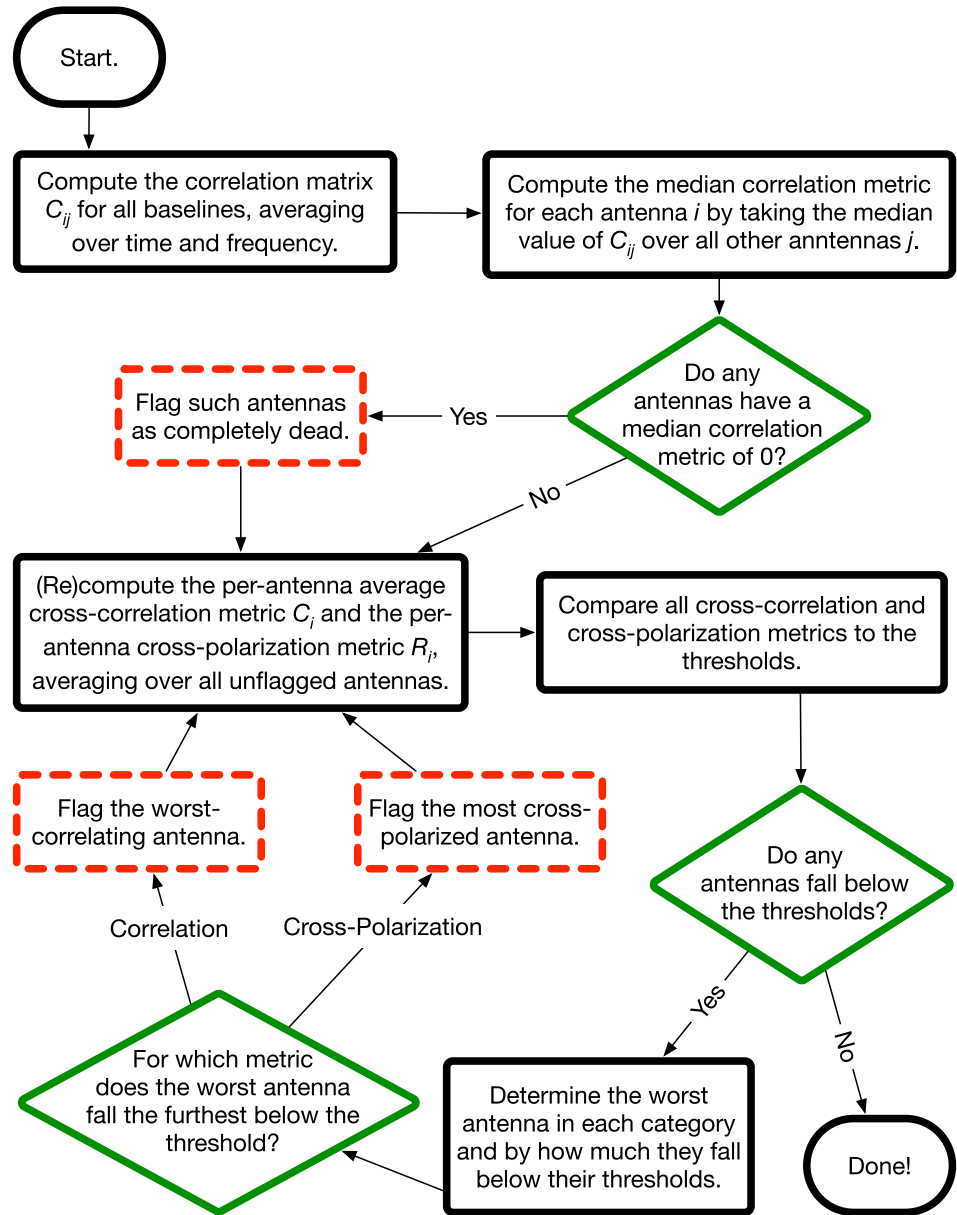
Start.

Compute the correlation matrix $C_{ij}$ for all baselines, averaging over time and frequency.

Compute the median correlation metric for each antenna $i$ by taking the median value of $C_{ij}$ over all other anntennas $j$.

Do any antennas have a median correlation metric of 0?

Yes

Flag such antennas as completely dead.

No

(Re)compute the per-antenna average cross-correlation metric $C_i$ and the per-antenna cross-polarization metric $R_i$, averaging over all unflagged antennas.

Compare all cross-correlation and cross-polarization metrics to the thresholds.

Flag the worst-correlating antenna.

Flag the most cross-polarized antenna.

Do any antennas fall below the thresholds?

Correlation

Cross-Polarization

Yes

No

For which metric does the worst antenna fall the furthest below the threshold?

Determine the worst antenna in each category and by how much they fall below their thresholds.

Done!